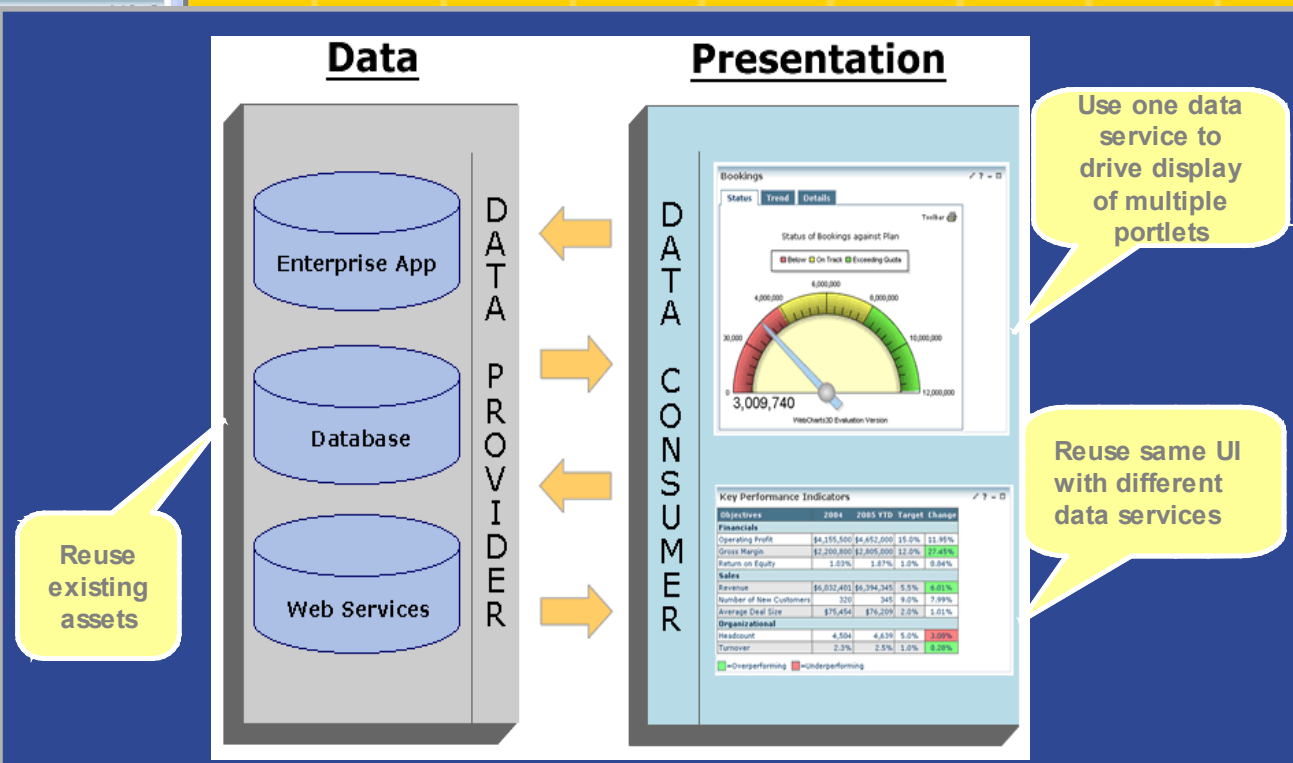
Data

Presentation

Use one data service to drive display of multiple portlets

Enterprise App

Database

Web Services

DATA PROVIDER

DATA CONSUMER

Bookings

Status | Trend | Details

Toolbar

Status of Bookings against Plan

Below | On Track | Exceeding Quota

2,000,000

4,000,000

6,000,000

8,000,000

10,000,000

12,000,000

0

3,009,740

WebCharts3D Evaluation Version

Reuse same UI with different data services

Key Performance Indicators

| Objectives | 2004 | 2005 YTD | Target | Change |
|---|---|---|---|---|
| Financials | | | | |
| Operating Profit | \$4,155,500 | \$4,652,000 | 15.0% | 11.95% |
| Gross Margin | \$2,200,800 | \$2,805,000 | 12.0% | 27.45% |
| Return on Equity | 1.03% | 1.87% | 1.0% | 0.04% |
| Sales | | | | |
| Revenue | \$6,032,401 | \$6,394,345 | 5.5% | 6.01% |
| Number of New Customers | 320 | 345 | 9.0% | 7.99% |
| Average Deal Size | \$75,454 | \$76,209 | 2.0% | 1.01% |
| Organizational | | | | |
| Headcount | 4,504 | 4,639 | 5.0% | 3.00% |
| Turnover | 2.3% | 2.5% | 1.0% | 8.28% |

=Overperforming =Underperforming

Reuse existing assets